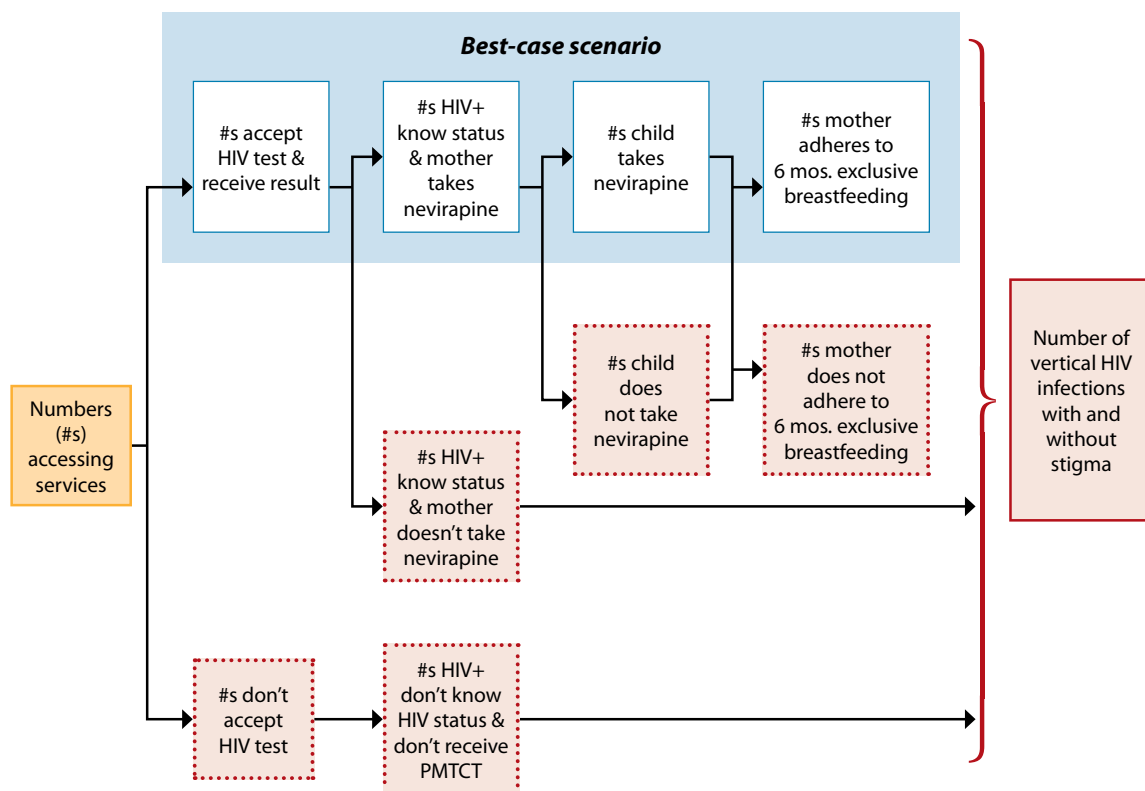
Best-case scenario

#s accept HIV test & receive result

#s HIV+ know status & mother takes nevirapine

#s child takes nevirapine

#s mother adheres to 6 mos. exclusive breastfeeding

Numbers (#s) accessing services

#s child does not take nevirapine

#s mother does not adhere to 6 mos. exclusive breastfeeding

#s HIV+ know status & mother doesn't take nevirapine

#s don't accept HIV test

#s HIV+ don't know HIV status & don't receive PMTCT

Number of vertical HIV infections with and without stigma